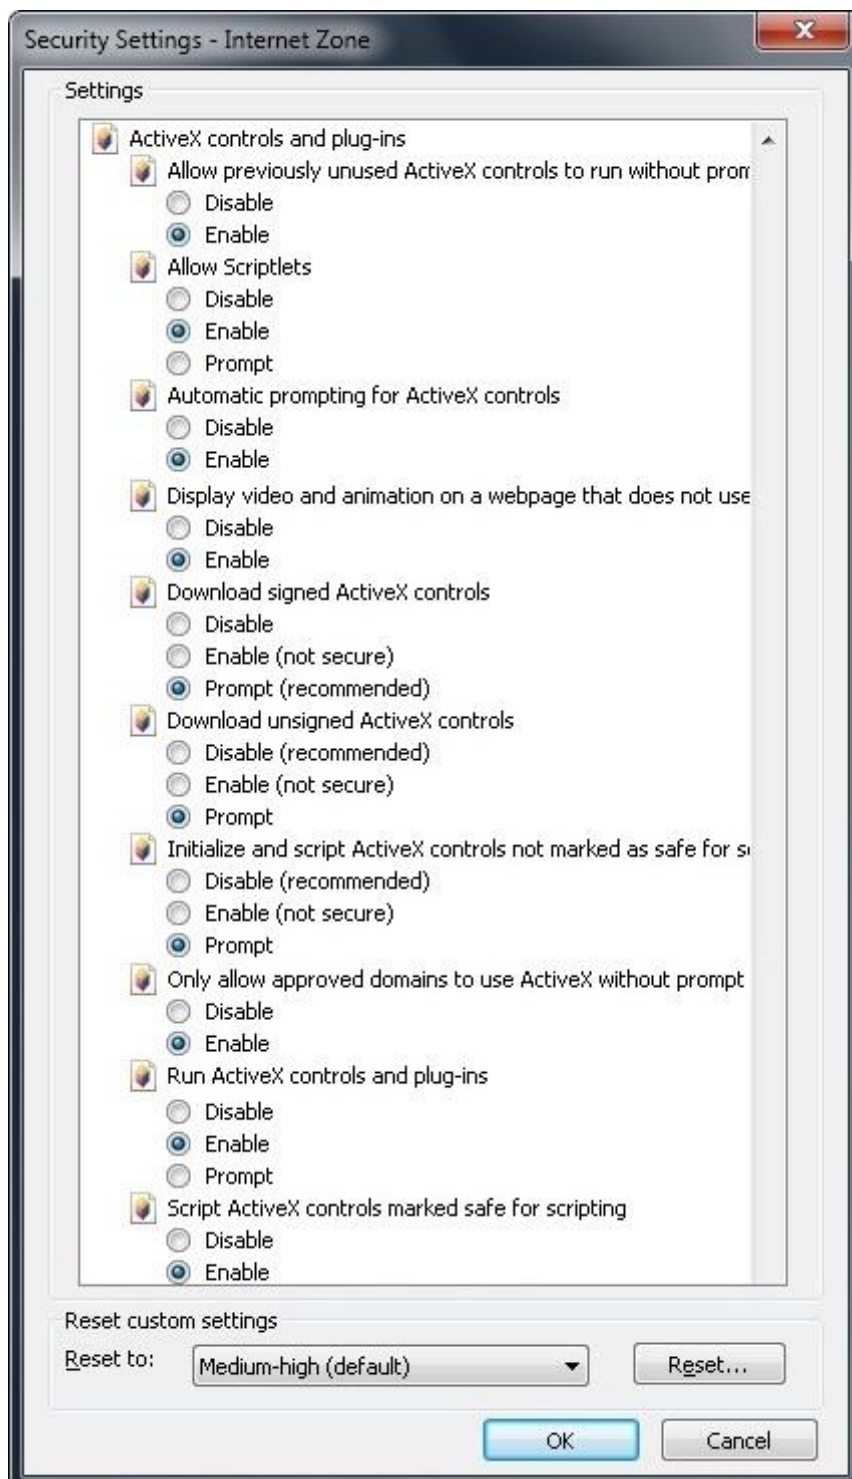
Security Settings - Internet Zone

Settings

ActiveX controls and plug-ins
Allow previously unused ActiveX controls to run without pror
Disable
Enable
Allow Scriptlets
Disable
Enable
Prompt
Automatic prompting for ActiveX controls
Disable
Enable
Display video and animation on a webpage that does not use
Disable
Enable
Download signed ActiveX controls
Disable
Enable (not secure)
Prompt (recommended)
Download unsigned ActiveX controls
Disable (recommended)
Enable (not secure)
Prompt
Initialize and script ActiveX controls not marked as safe for s
Disable (recommended)
Enable (not secure)
Prompt
Only allow approved domains to use ActiveX without prompt
Disable
Enable
Run ActiveX controls and plug-ins
Disable
Enable
Prompt
Script ActiveX controls marked safe for scripting
Disable
Enable

Reset custom settings
Reset to: Medium-high (default)
Reset...

OK
Cancel